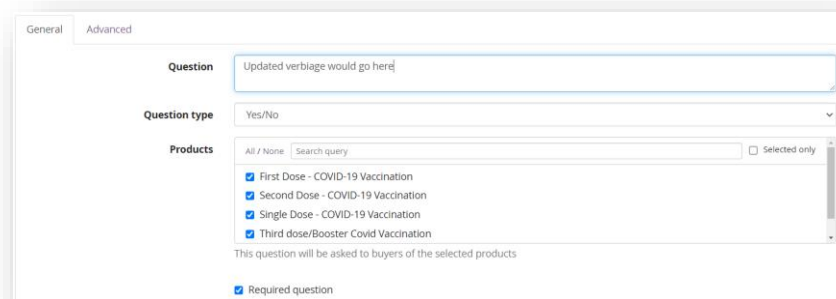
General Advanced

Question
Updated verbiage would go here

Question type
Yes/No

Products
All / None Search query
Selected only
First Dose - COVID-19 Vaccination
Second Dose - COVID-19 Vaccination
Single Dose - COVID-19 Vaccination
Third dose/Booster Covid Vaccination
This question will be asked to buyers of the selected products

Required question